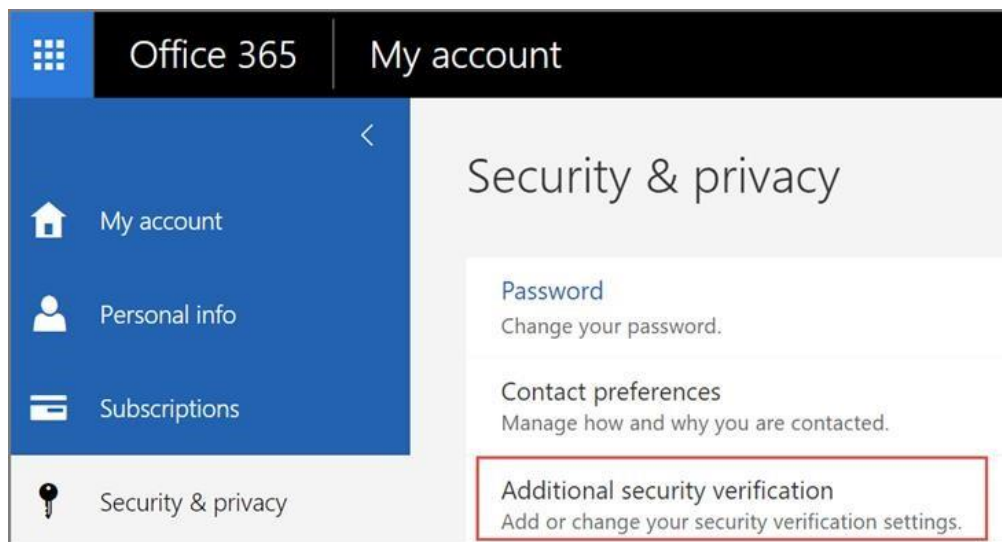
Office 365 | My account

<

My account

Personal info

Subscriptions

Security & privacy

Security & privacy

Password
Change your password.

Contact preferences
Manage how and why you are contacted.

Additional security verification
Add or change your security verification settings.